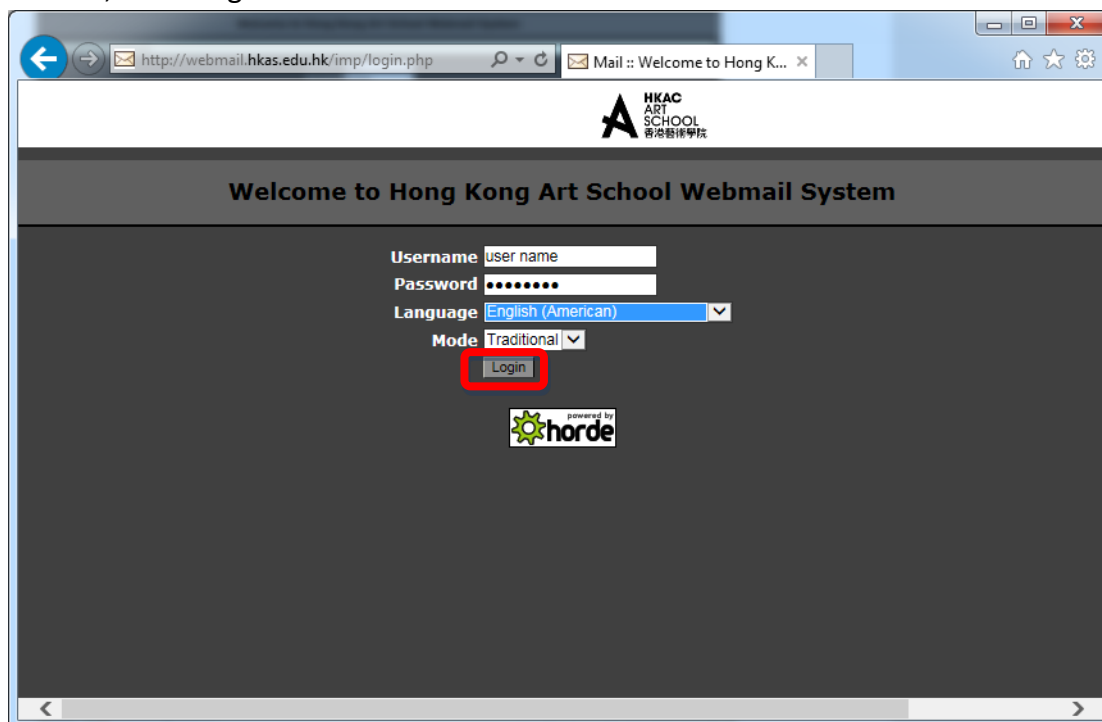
http://webmail.hkas.edu.hk/imp/login.php

Mail :: Welcome to Hong K...

HKAC
ART
SCHOOL
香港藝術學院

Welcome to Hong Kong Art School Webmail System

Username user name
Password ••••••••
Language English (American)
Mode Traditional
Login

powered by
horde